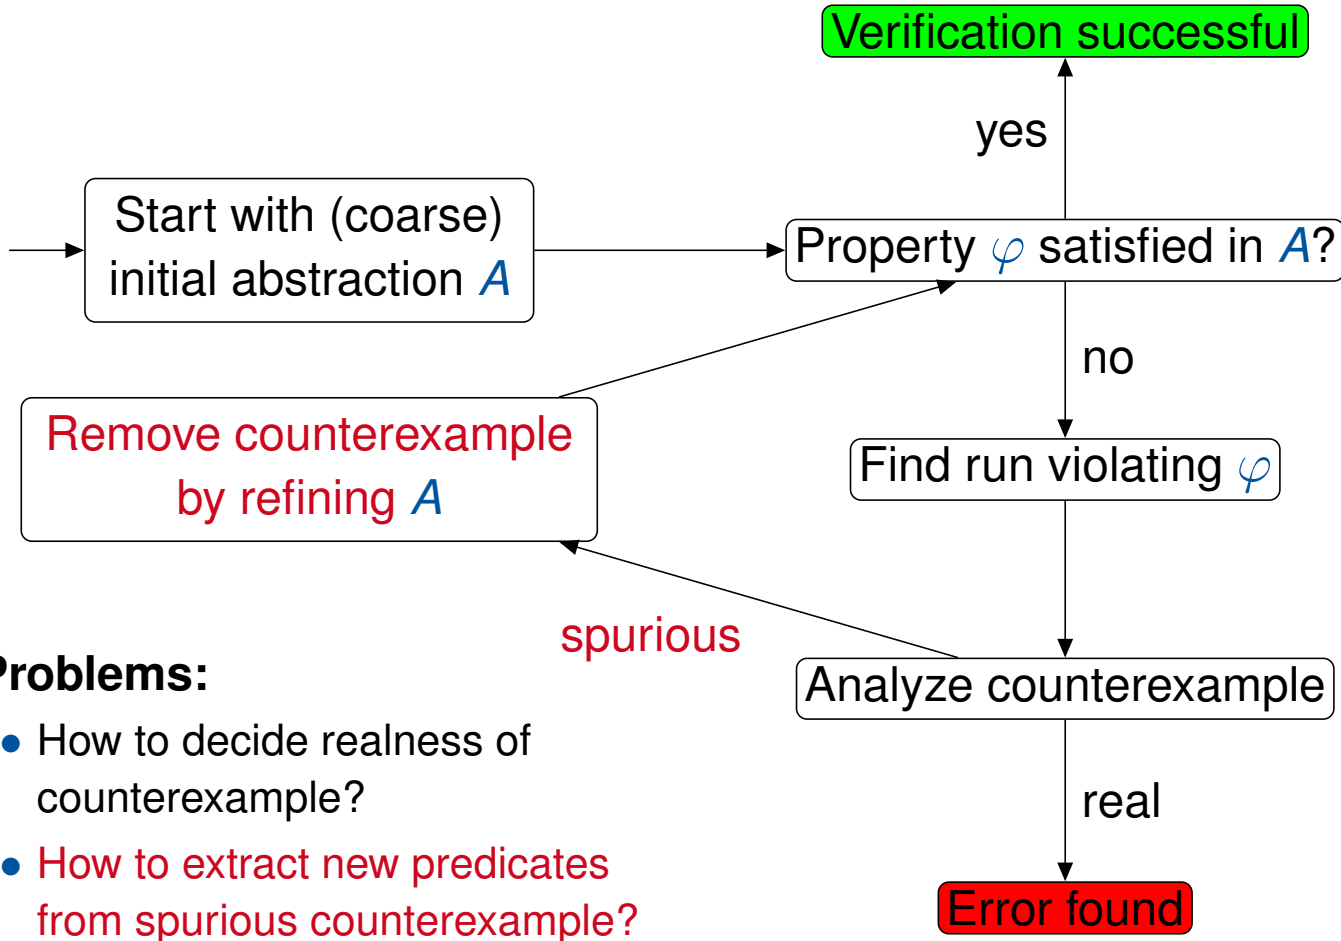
Verification successful

yes

Start with (coarse) initial abstraction $A$

Property $\varphi$ satisfied in $A$?

no

Remove counterexample by refining $A$

Find run violating $\varphi$

spurious

Analyze counterexample

roblems:

- How to decide realness of counterexample?
- How to extract new predicates from spurious counterexample?

real

Error found